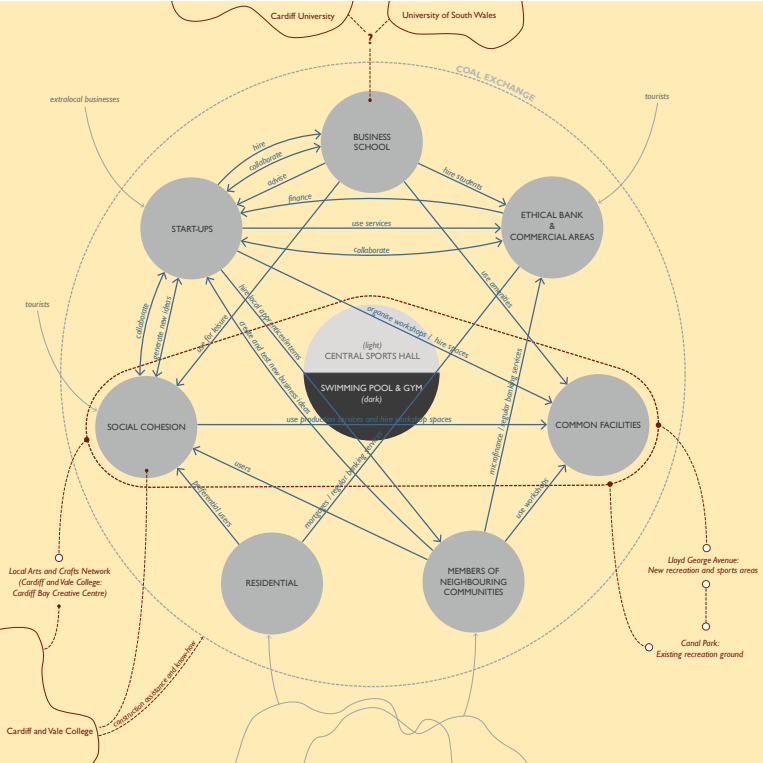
Cardiff University

University of South Wales

?

COAL EXCHANGE

extralocal businesses

tourists

BUSINESS SCHOOL

hire

collaborate

advise

hire students

finance

START-UPS

ETHICAL BANK & COMMERCIAL AREAS

use services

collaborate

tourists

collaborate

generate new ideas

use for leisure

hire local apprentices/interns

create and test new business ideas

use amenities

organise workshops / hire spaces

(light) CENTRAL SPORTS HALL

SWIMMING POOL & GYM (dark)

SOCIAL COHESION

use production services and hire workshop spaces

COMMON FACILITIES

users

marketing / regular banking services

microfinance / regular banking services

preferential users

use workshops

Local Arts and Crafts Network (Cardiff and Vale College: Cardiff Bay Creative Centre)

RESIDENTIAL

MEMBERS OF NEIGHBOURING COMMUNITIES

Lloyd George Avenue: New recreation and sports areas

Canal Park: Existing recreation ground

construction assistance and know-how

Cardiff and Vale College